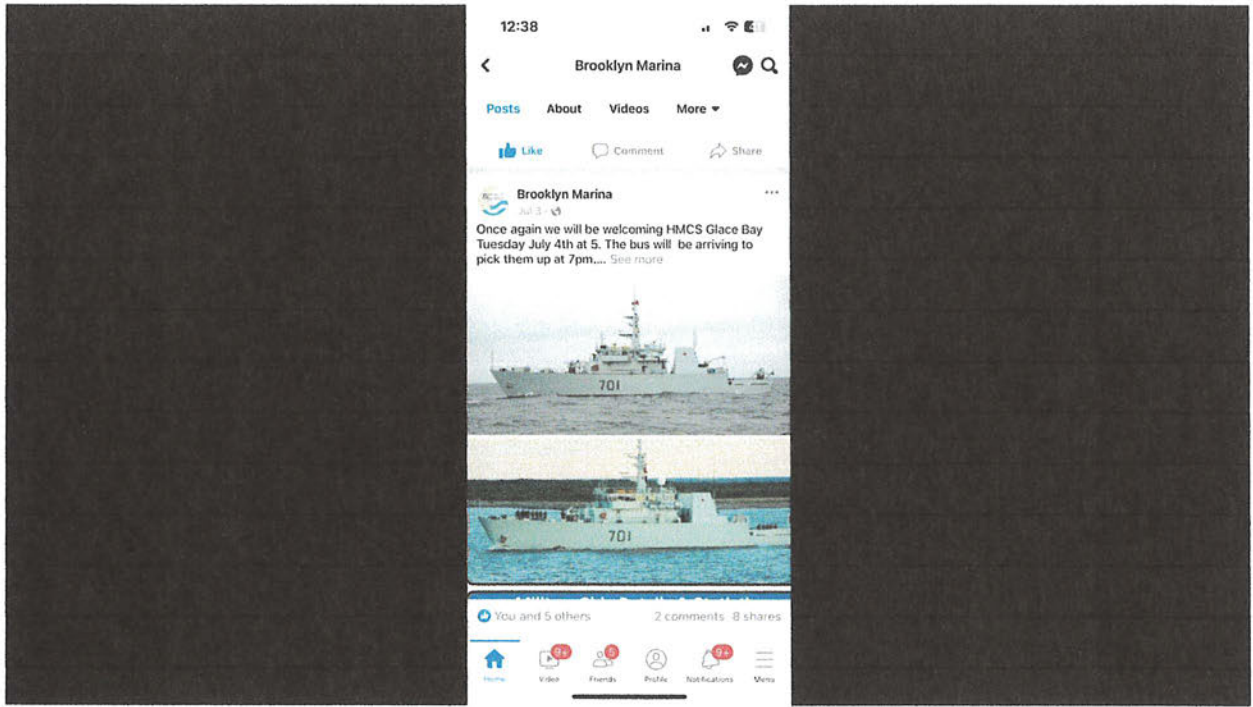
12:38

Brooklyn Marina

Posts About Videos More

Like Comment Share

Brooklyn Marina
Jul 3 ·

Once again we will be welcoming HMCS Glace Bay Tuesday July 4th at 5. The bus will be arriving to pick them up at 7pm.... See more

701

701

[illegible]

You and 5 others 2 comments · 8 shares

Home Video 9+ Friends 5 Profile Notifications 9+ Menu